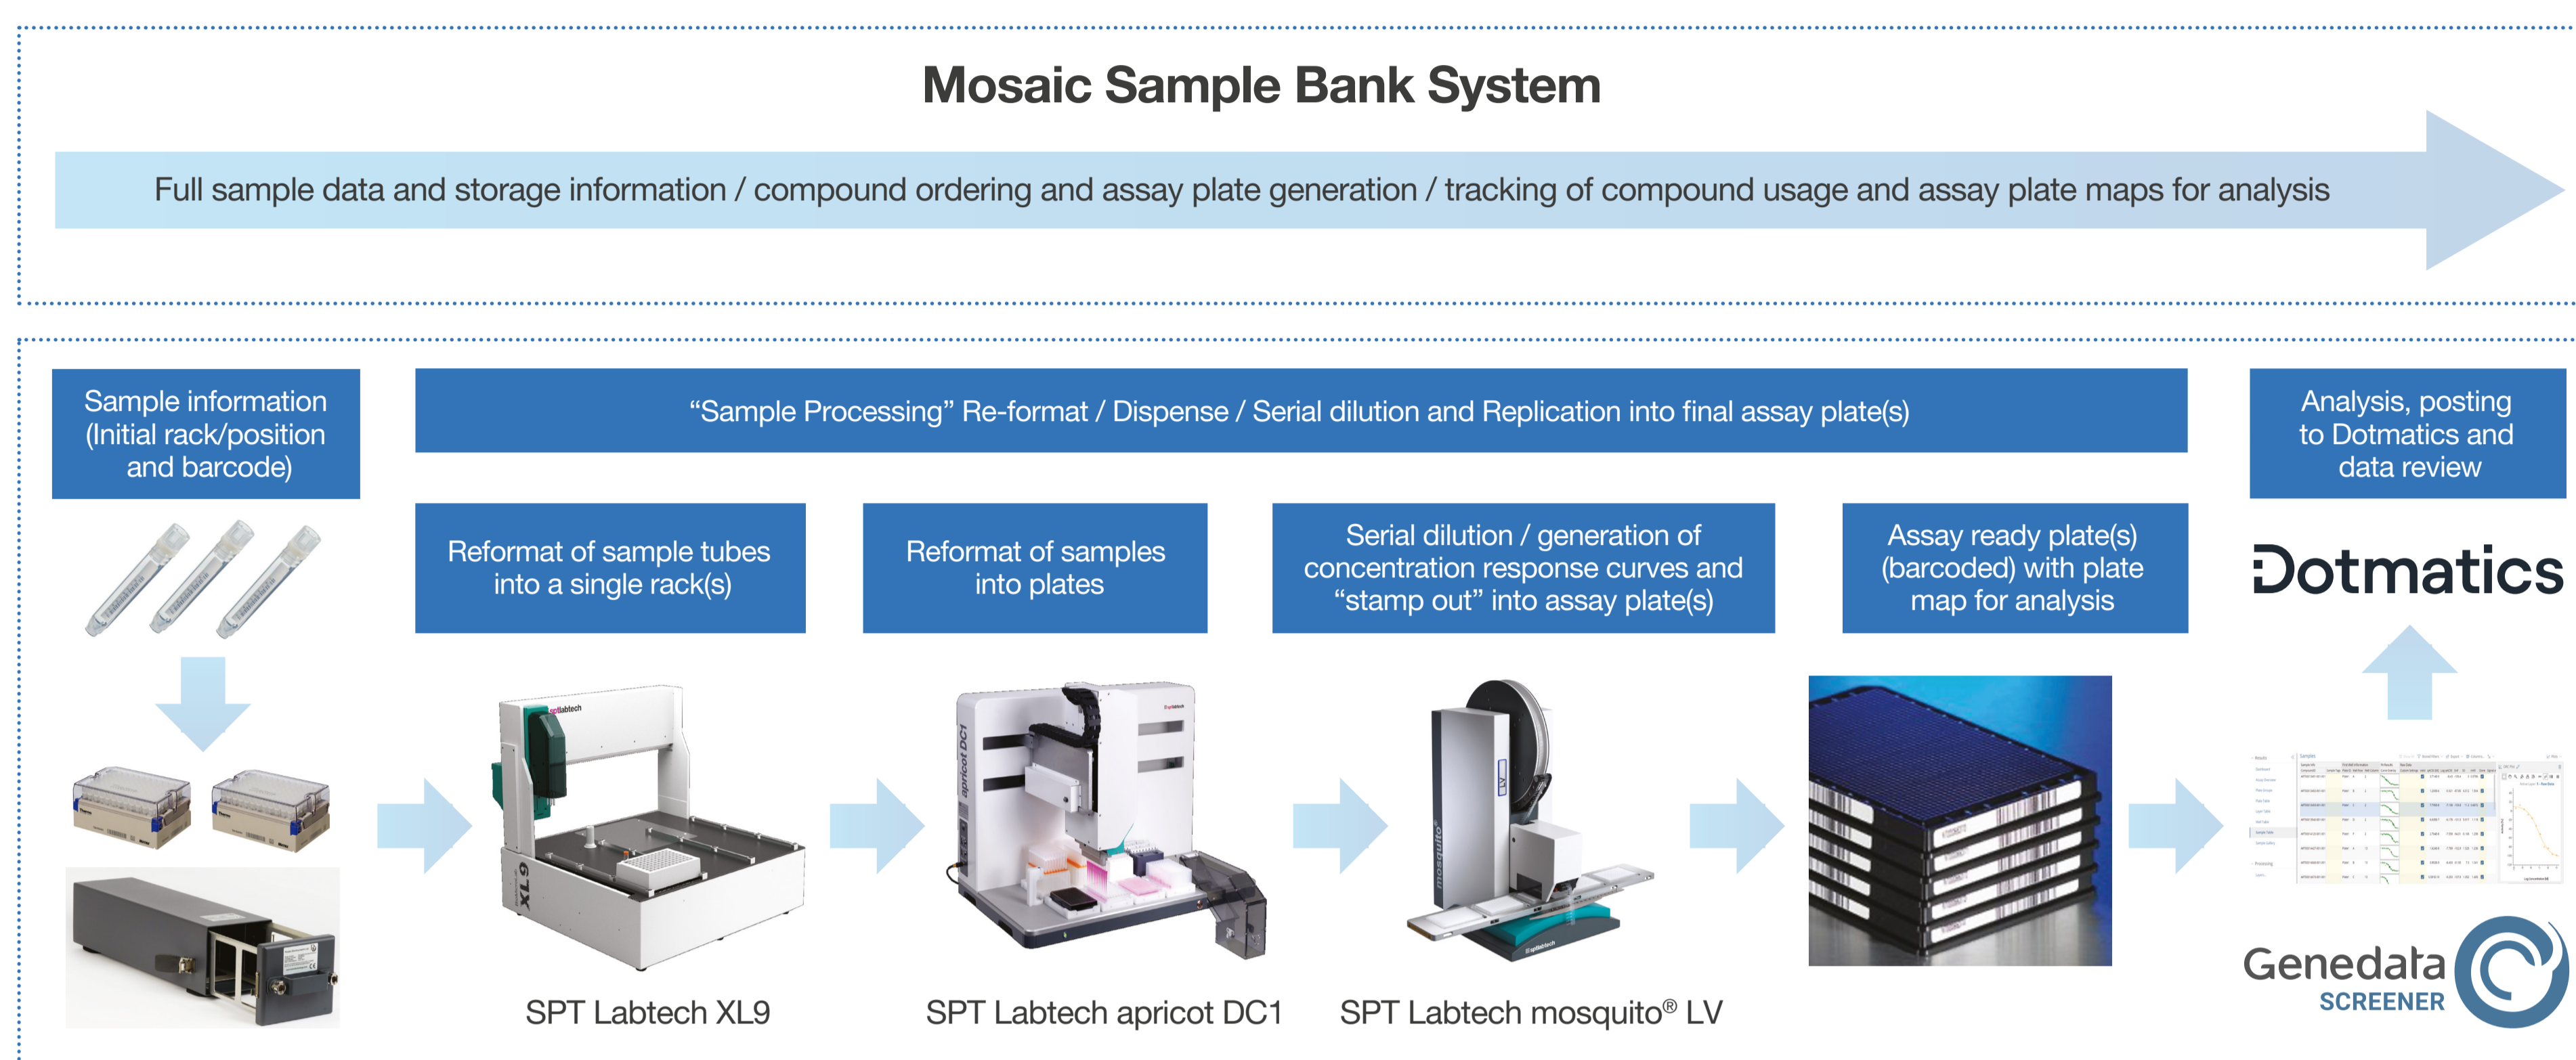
Mosaic Sample Bank System

Full sample data and storage information / compound ordering and assay plate generation / tracking of compound usage and assay plate maps for analysis

Sample information (Initial rack/position and barcode)

"Sample Processing" Re-format / Dispense / Serial dilution and Replication into final assay plate(s)

Analysis, posting to Dotmatics and data review

Reformat of sample tubes into a single rack(s)

Reformat of samples into plates

Serial dilution / generation of concentration response curves and "stamp out" into assay plate(s)

Assay ready plate(s) (barcoded) with plate map for analysis

Dotmatics

XL9

apricot DC1

mosquito

LV

SPT Labtech XL9

SPT Labtech apricot DC1

SPT Labtech mosquito® LV

Genedata SCREENER